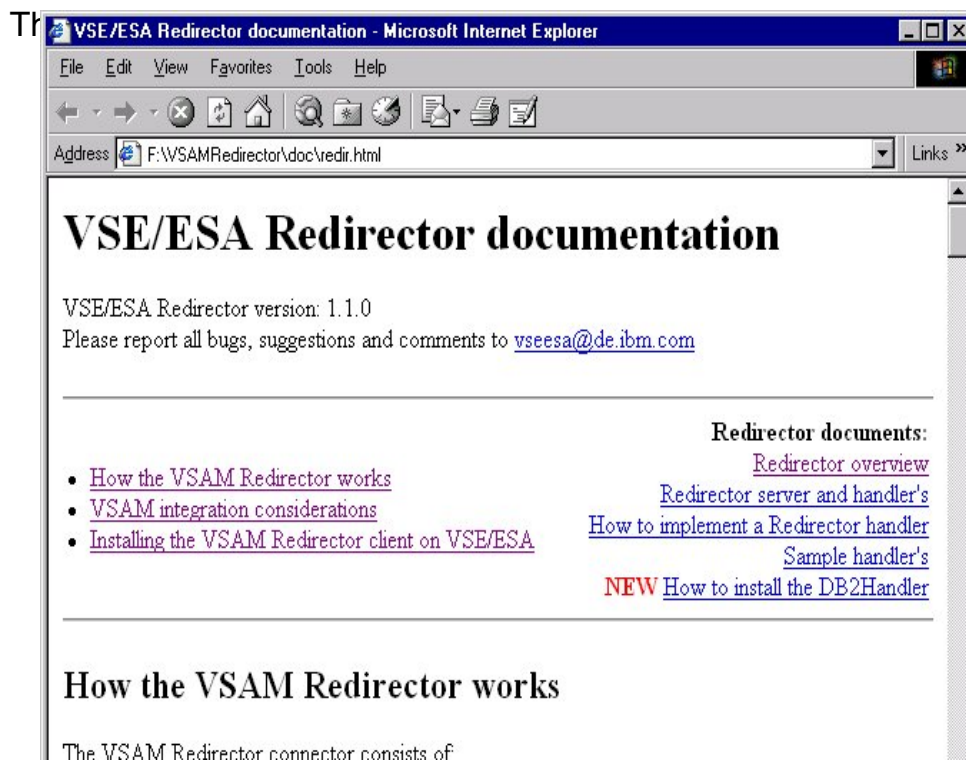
Th

VSE/ESA Redirector documentation - Microsoft Internet Explorer

File Edit View Favorites Tools Help

Address F:\VSAMRedirector\doc\redir.html

Links »

# VSE/ESA Redirector documentation

VSE/ESA Redirector version: 1.1.0
Please report all bugs, suggestions and comments to vseesa@de.ibm.com

- How the VSAM Redirector works
- VSAM integration considerations
- Installing the VSAM Redirector client on VSE/ESA

Redirector documents:
Redirector overview
Redirector server and handler's
How to implement a Redirector handler
Sample handler's
NEW How to install the DB2Handler

## How the VSAM Redirector works

The VSAM Redirector connector consists of: